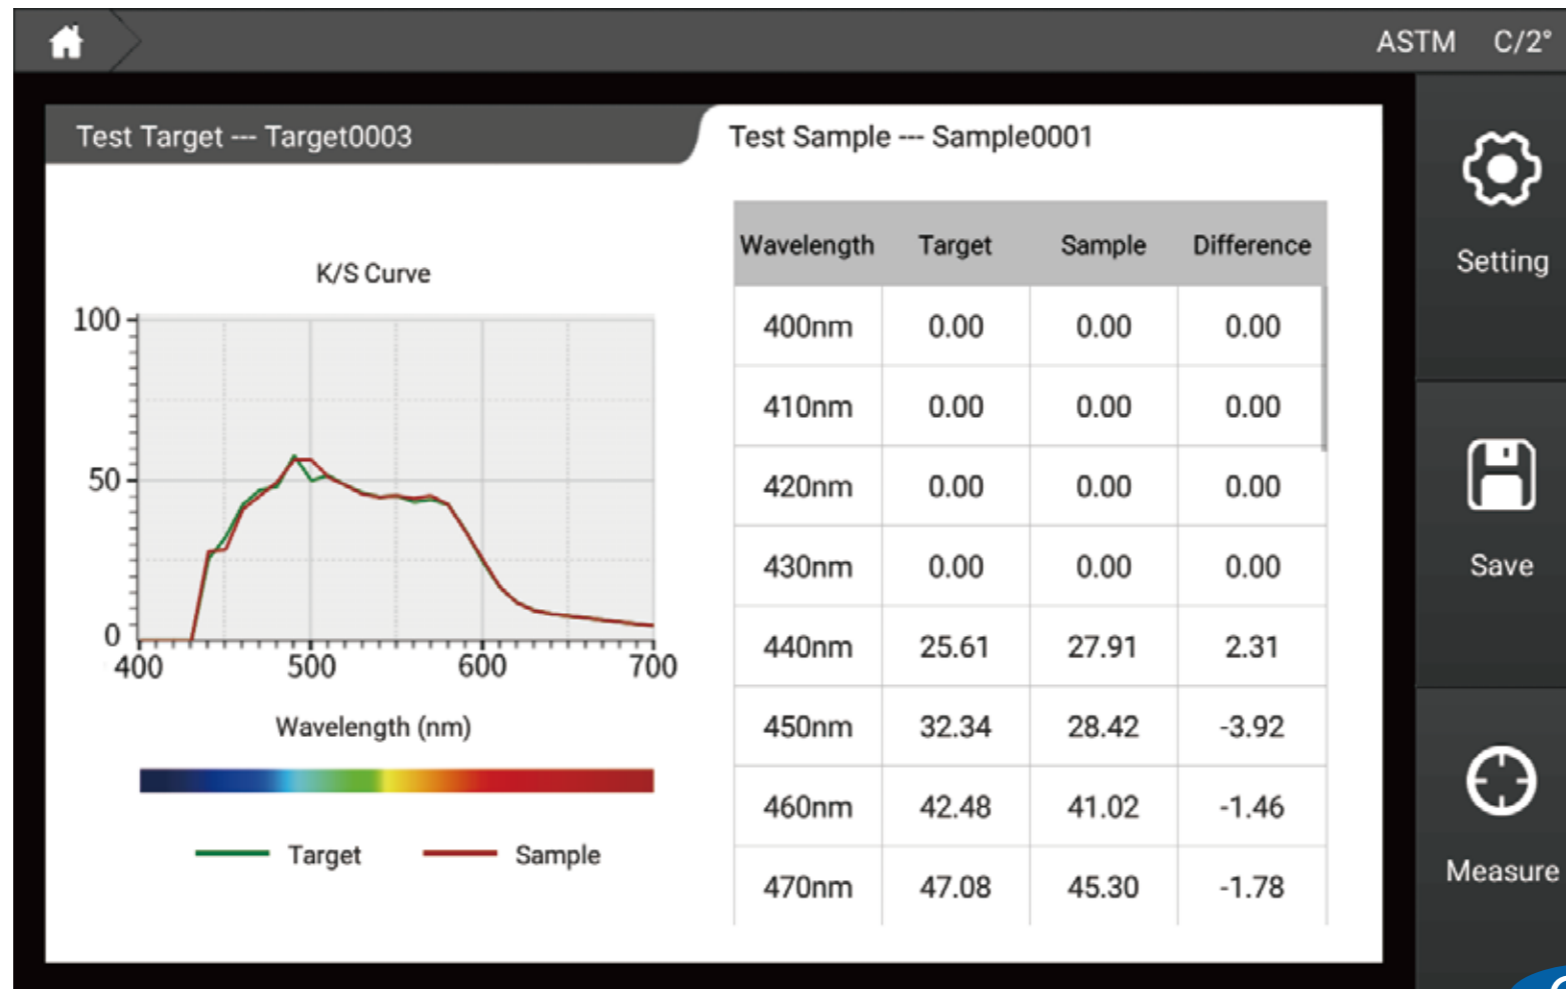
ASTM C/2°

Test Target --- Target0003

Test Sample --- Sample0001

K/S Curve

100
50
0
400 500 600 700

Wavelength (nm)

Target Sample

| Wavelength | Target | Sample | Difference |
|---|---|---|---|
| 400nm | 0.00 | 0.00 | 0.00 |
| 410nm | 0.00 | 0.00 | 0.00 |
| 420nm | 0.00 | 0.00 | 0.00 |
| 430nm | 0.00 | 0.00 | 0.00 |
| 440nm | 25.61 | 27.91 | 2.31 |
| 450nm | 32.34 | 28.42 | -3.92 |
| 460nm | 42.48 | 41.02 | -1.46 |
| 470nm | 47.08 | 45.30 | -1.78 |

Setting

Save

Measure